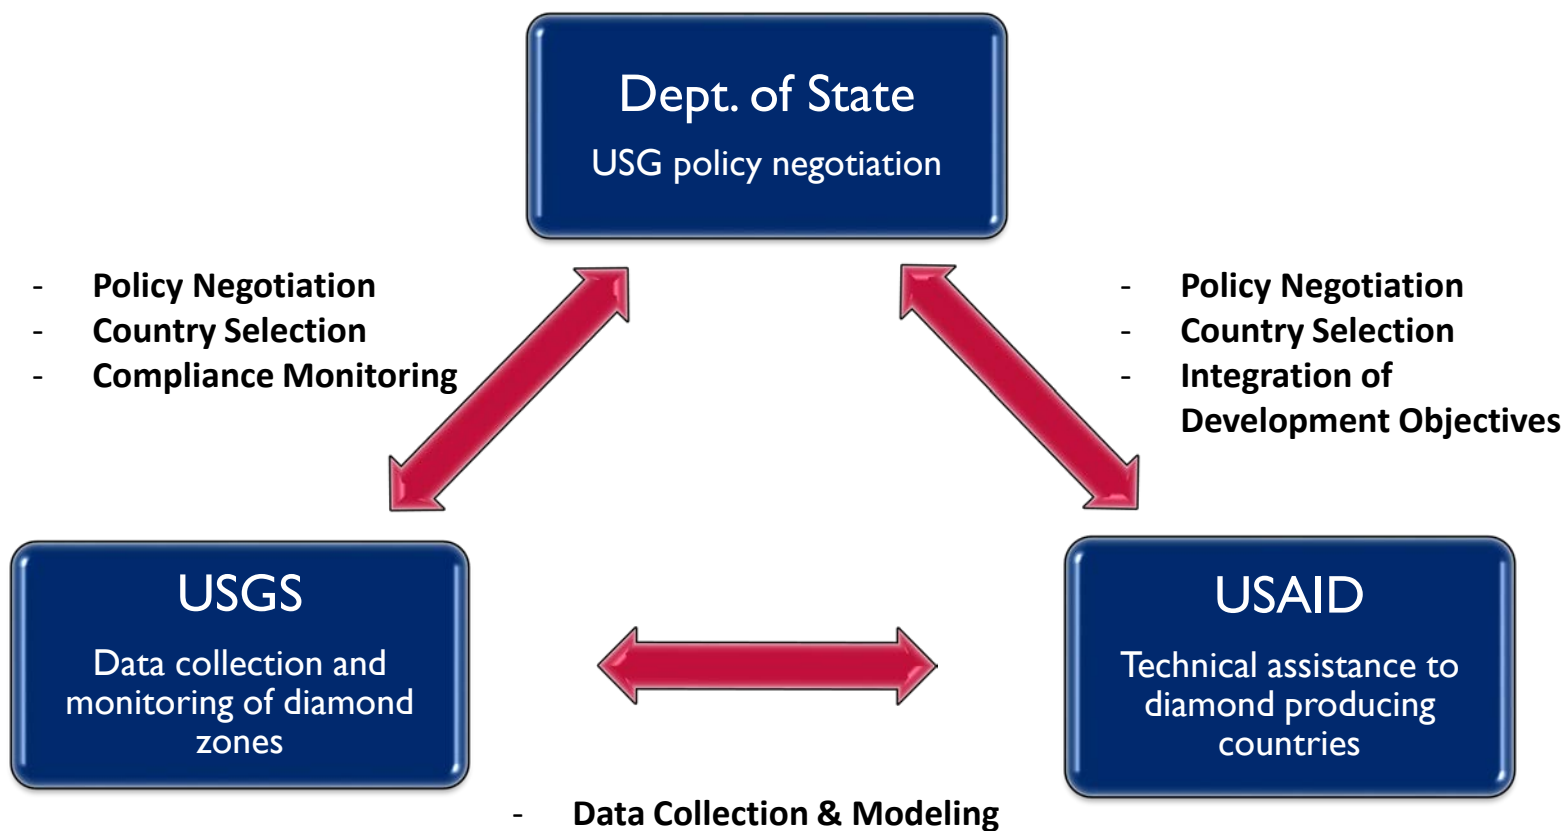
Dept. of State

USG policy negotiation

- Policy Negotiation
- Country Selection
- Compliance Monitoring

- Policy Negotiation
- Country Selection
- Integration of Development Objectives

USGS

Data collection and monitoring of diamond zones

USAID

Technical assistance to diamond producing countries

- Data Collection & Modeling